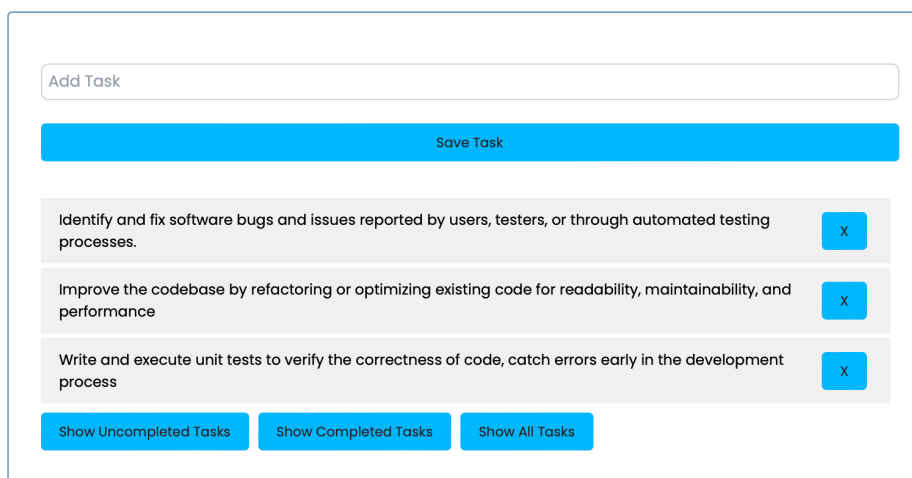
Add Task

Save Task

Identify and fix software bugs and issues reported by users, testers, or through automated testing processes.

X

Improve the codebase by refactoring or optimizing existing code for readability, maintainability, and performance

X

Write and execute unit tests to verify the correctness of code, catch errors early in the development process

X

Show Uncompleted Tasks

Show Completed Tasks

Show All Tasks